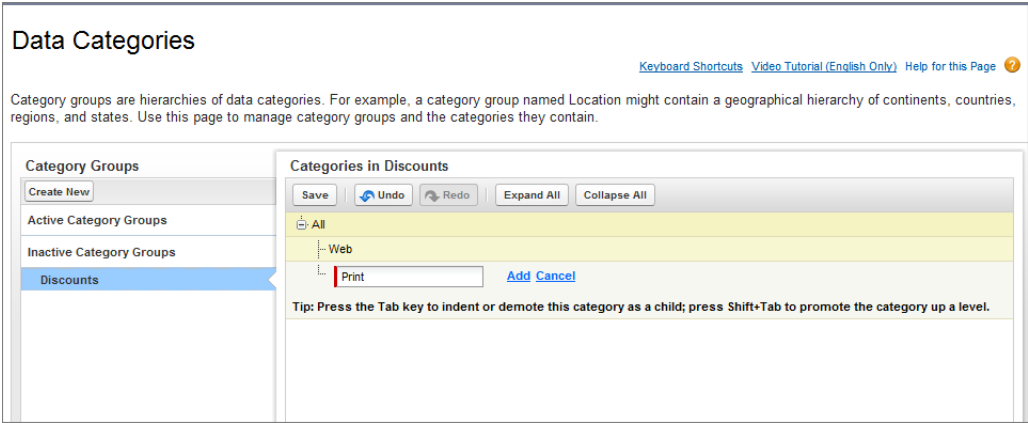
Data Categories

Keyboard Shortcuts Video Tutorial (English Only) Help for this Page

Category groups are hierarchies of data categories. For example, a category group named Location might contain a geographical hierarchy of continents, countries, regions, and states. Use this page to manage category groups and the categories they contain.

Category Groups

Create New

Active Category Groups

Inactive Category Groups

Discounts

Categories in Discounts

Save Undo Redo Expand All Collapse All

All

Web

Print Add Cancel

Tip: Press the Tab key to indent or demote this category as a child; press Shift+Tab to promote the category up a level.